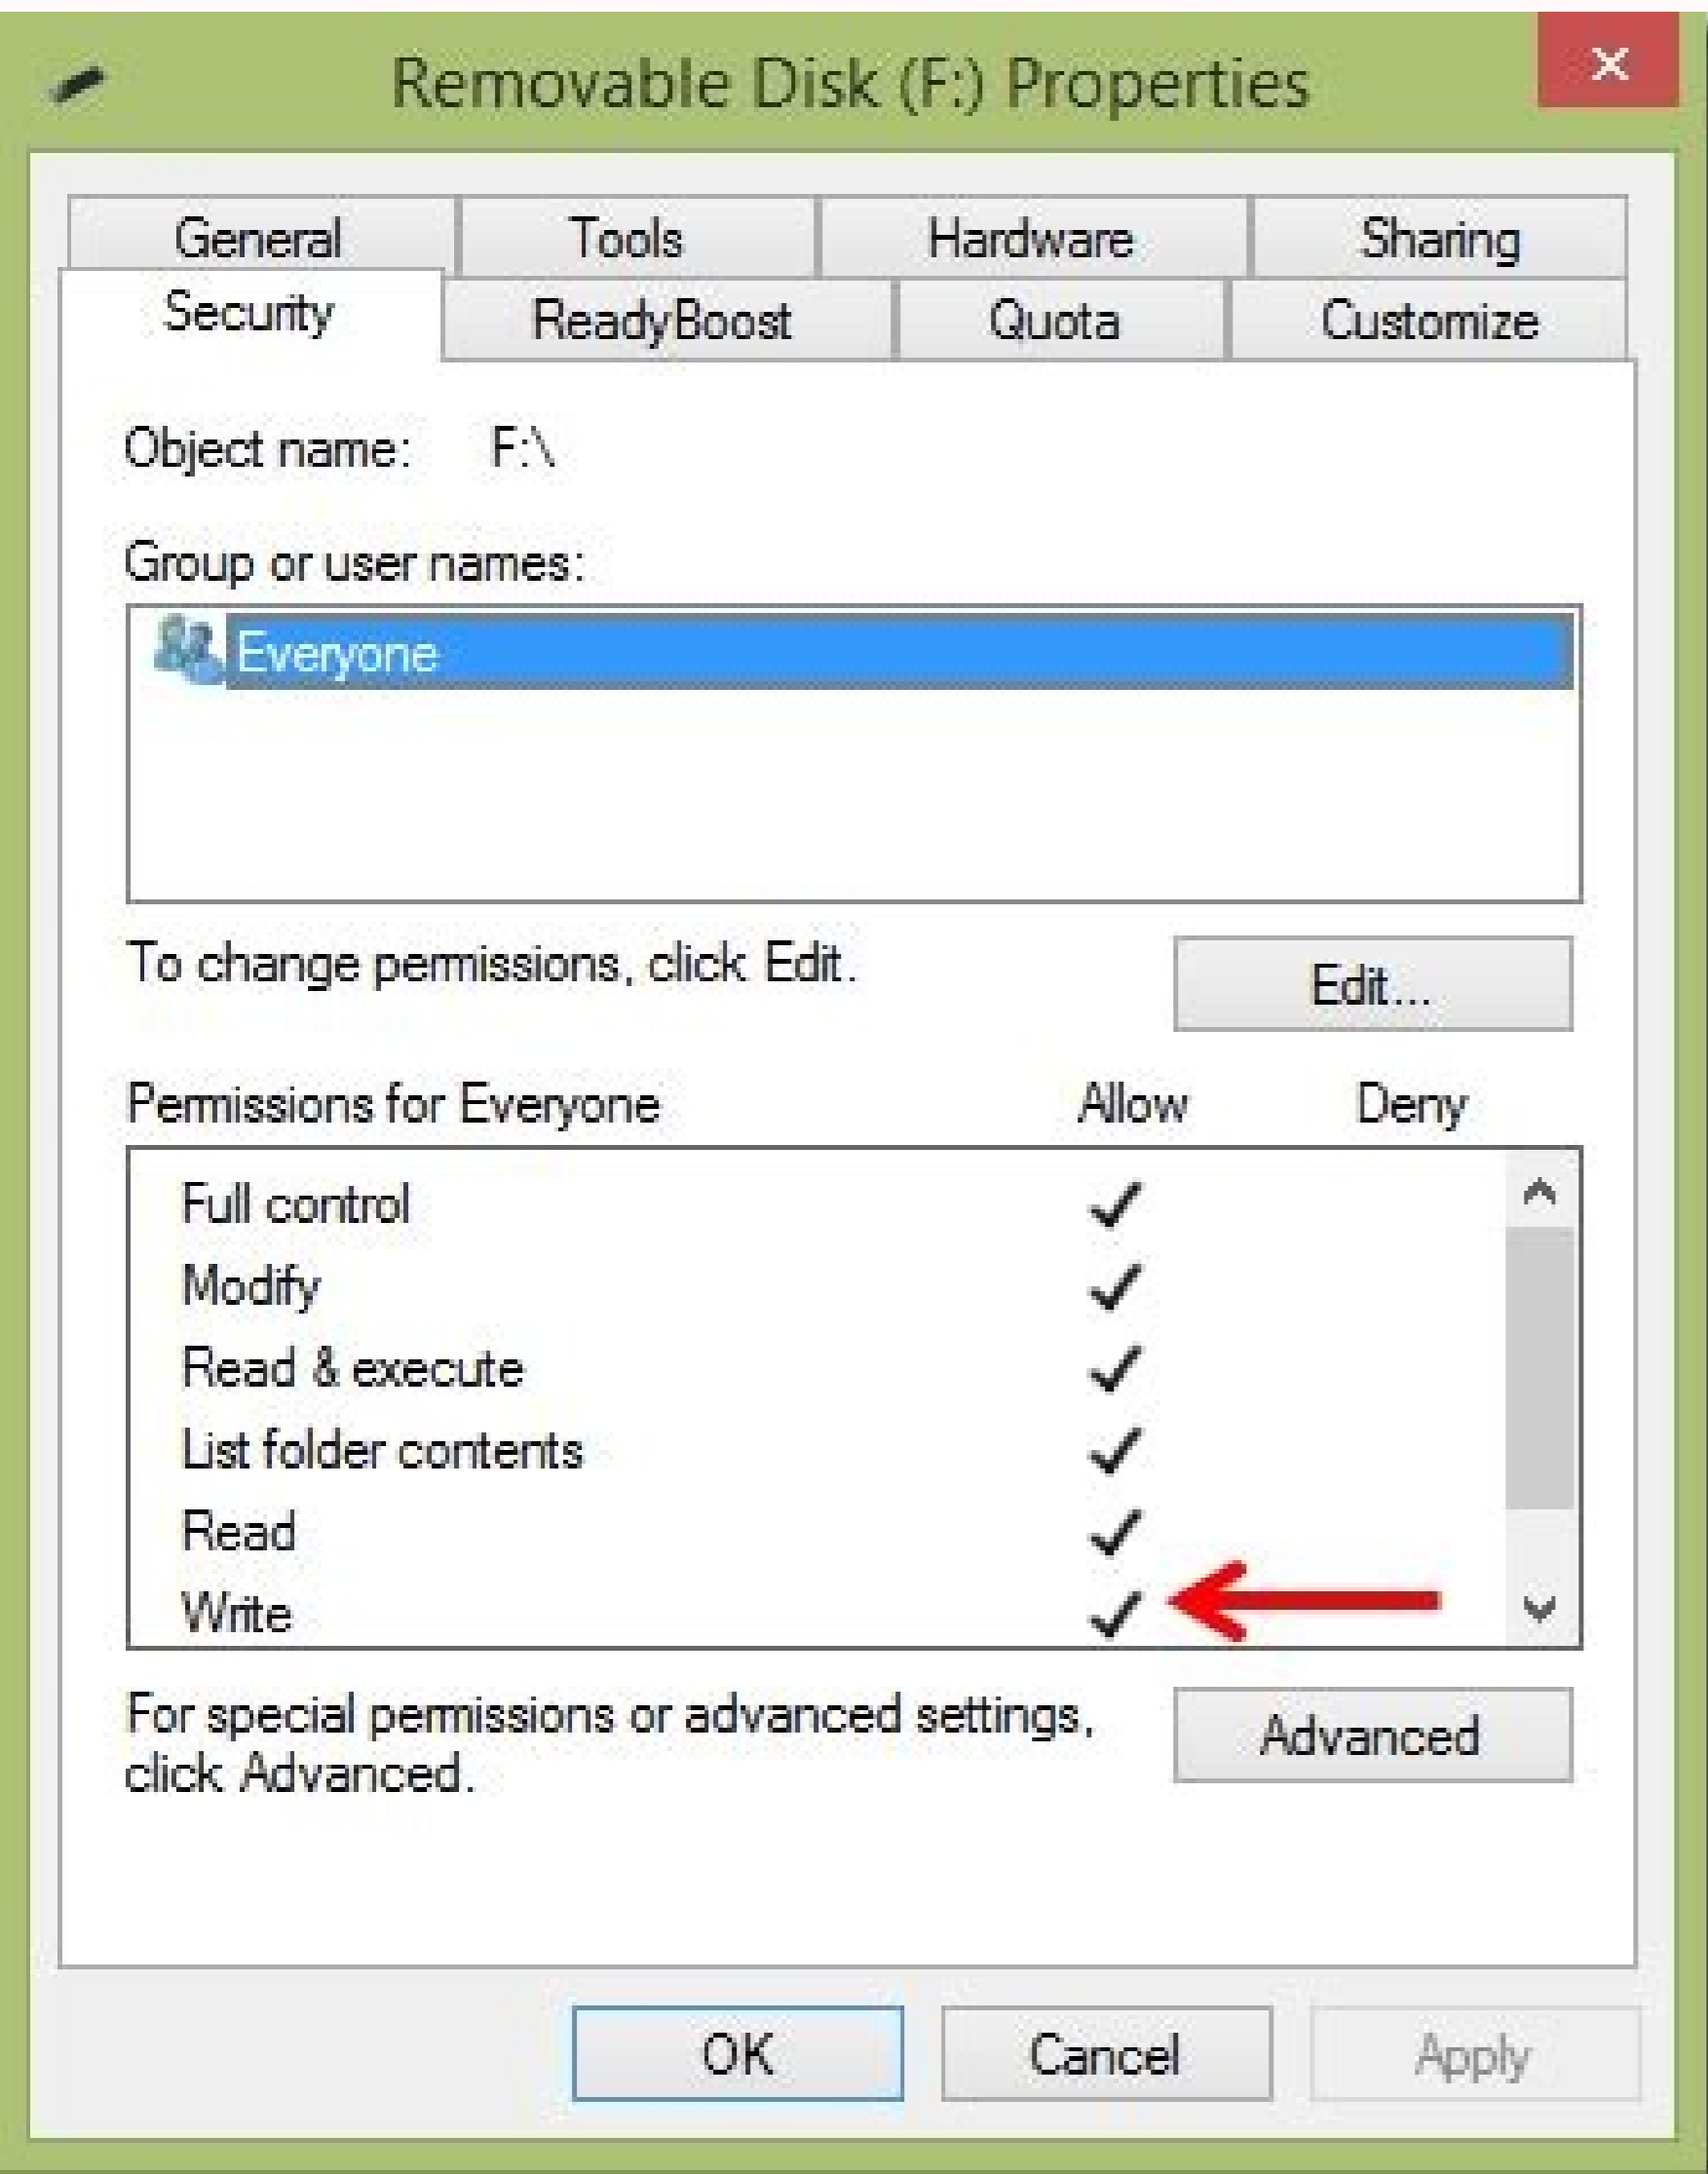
Removable Disk (F:) Properties

✕

General | Tools | Hardware | Sharing
Security | ReadyBoost | Quota | Customize

Object name: F:\

Group or user names:

Everyone

To change permissions, click Edit.

Edit...

| Permissions for Everyone | Allow | Deny |
|---|---|---|
| Full control | ✓ | |
| Modify | ✓ | |
| Read & execute | ✓ | |
| List folder contents | ✓ | |
| Read | ✓ | |
| Write | ✓ | |

For special permissions or advanced settings, click Advanced.

Advanced

OK | Cancel | Apply